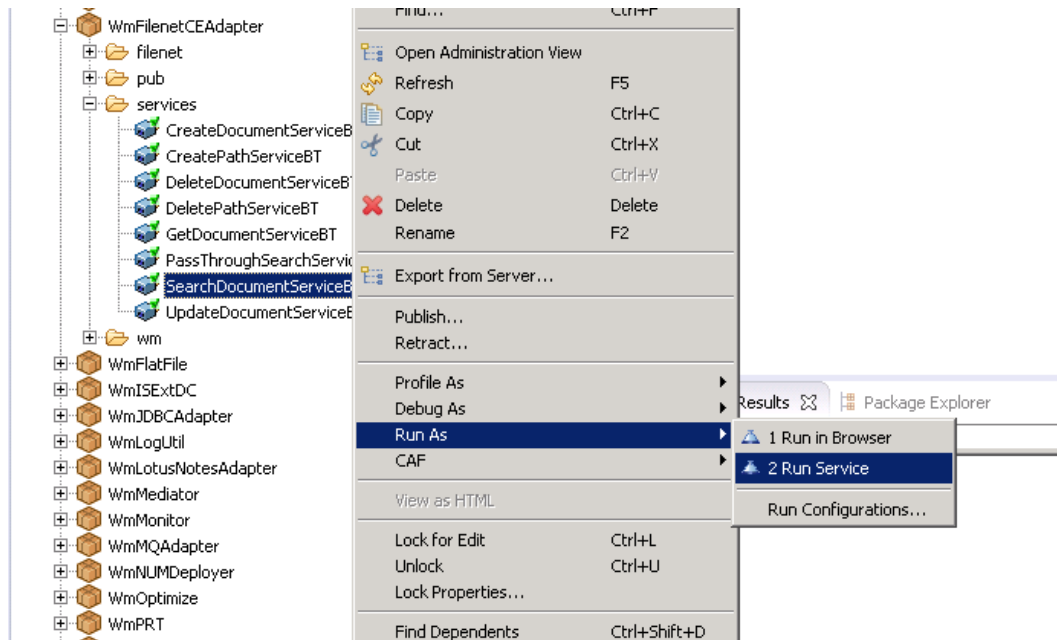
WmFilenetCEAdapter
filenet
pub
services
CreateDocumentServiceB
CreatePathServiceBT
DeleteDocumentServiceBT
DeletePathServiceBT
GetDocumentServiceBT
PassThroughSearchServic
SearchDocumentServiceB
UpdateDocumentServiceE
wm
WmFlatFile
WmISExtDC
WmJDBCAdapter
WmLogUtil
WmLotusNotesAdapter
WmMediator
WmMonitor
WmMQAdapter
WmNUMDeployer
WmOptimize
WmPRT

Find... Ctrl+F
Open Administration View
Refresh F5
Copy Ctrl+C
Cut Ctrl+X
Paste Ctrl+V
Delete Delete
Rename F2
Export from Server...
Publish...
Retract...
Profile As
Debug As
Run As
CAF
View as HTML
Lock for Edit Ctrl+L
Unlock Ctrl+U
Lock Properties...
Find Dependents Ctrl+Shift+D

Results
Package Explorer

1 Run in Browser
2 Run Service
Run Configurations...